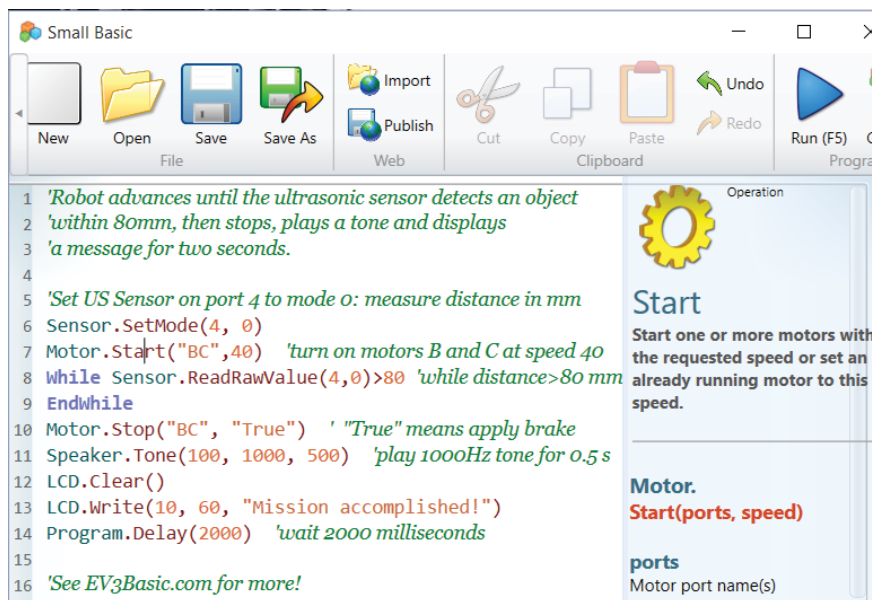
Small Basic

New Open Save Save As
File
Import
Publish
Web
Cut Copy Paste
Undo
Redo
Clipboard
Run (F5)
Progra

1 'Robot advances until the ultrasonic sensor detects an object
2 'within 80mm, then stops, plays a tone and displays
3 'a message for two seconds.
4
5 'Set US Sensor on port 4 to mode 0: measure distance in mm
6 Sensor.SetMode(4, 0)
7 Motor.Start("BC",40) 'turn on motors B and C at speed 40
8 While Sensor.ReadRawValue(4,0)>80 'while distance>80 mm
9 EndWhile
10 Motor.Stop("BC", "True") ' "True" means apply brake
11 Speaker.Tone(100, 1000, 500) 'play 1000Hz tone for 0.5 s
12 LCD.Clear()
13 LCD.Write(10, 60, "Mission accomplished!")
14 Program.Delay(2000) 'wait 2000 milliseconds
15
16 'See EV3Basic.com for more!

Operation

Start

Start one or more motors with the requested speed or set an already running motor to this speed.

Motor.
Start(ports, speed)

ports
Motor port name(s)